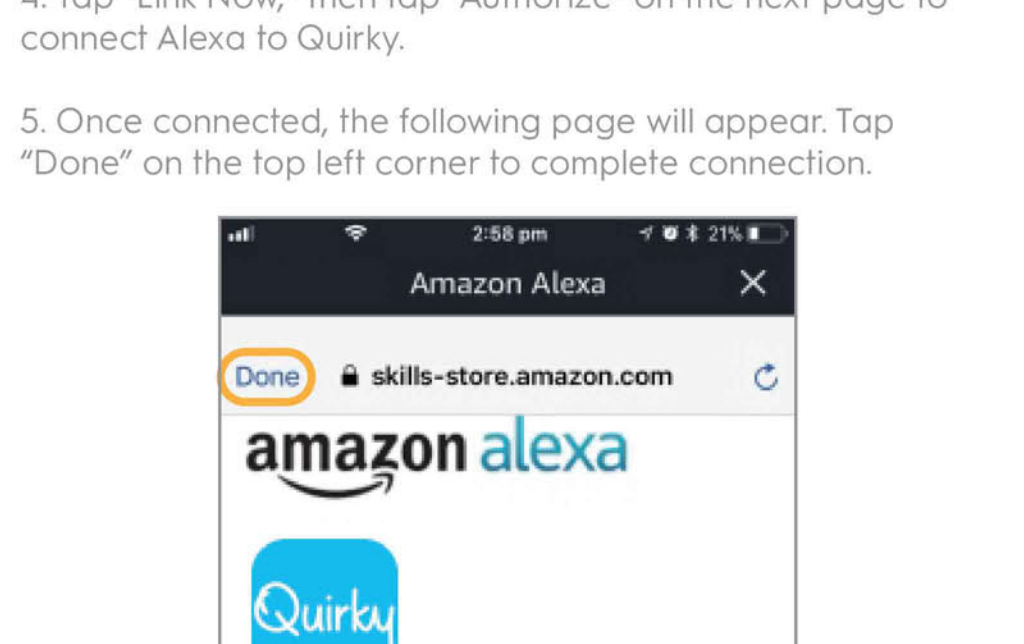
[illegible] connect Alexa to Quirky.

5. Once connected, the following page will appear. Tap "Done" on the top left corner to complete connection.

2:58 pm
21%
Amazon Alexa
Done
skills-store.amazon.com
amazon alexa
Quirky